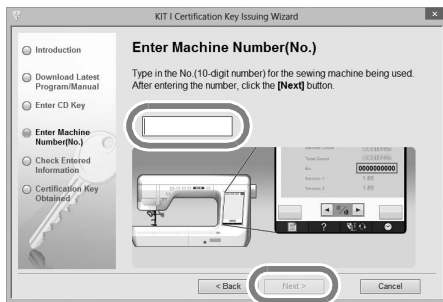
KIT I Certification Key Issuing Wizard

Introduction

Download Latest Program/Manual

Enter CD Key

Enter Machine Number(No.)

Check Entered Information

Certification Key Obtained

Enter Machine Number(No.)

Type in the No.(10-digit number) for the sewing machine being used. After entering the number, click the [Next] button.

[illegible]
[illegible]
No.
0000000000
Version 1
1.00
Version 2
1.00

< Back
Next >
Cancel